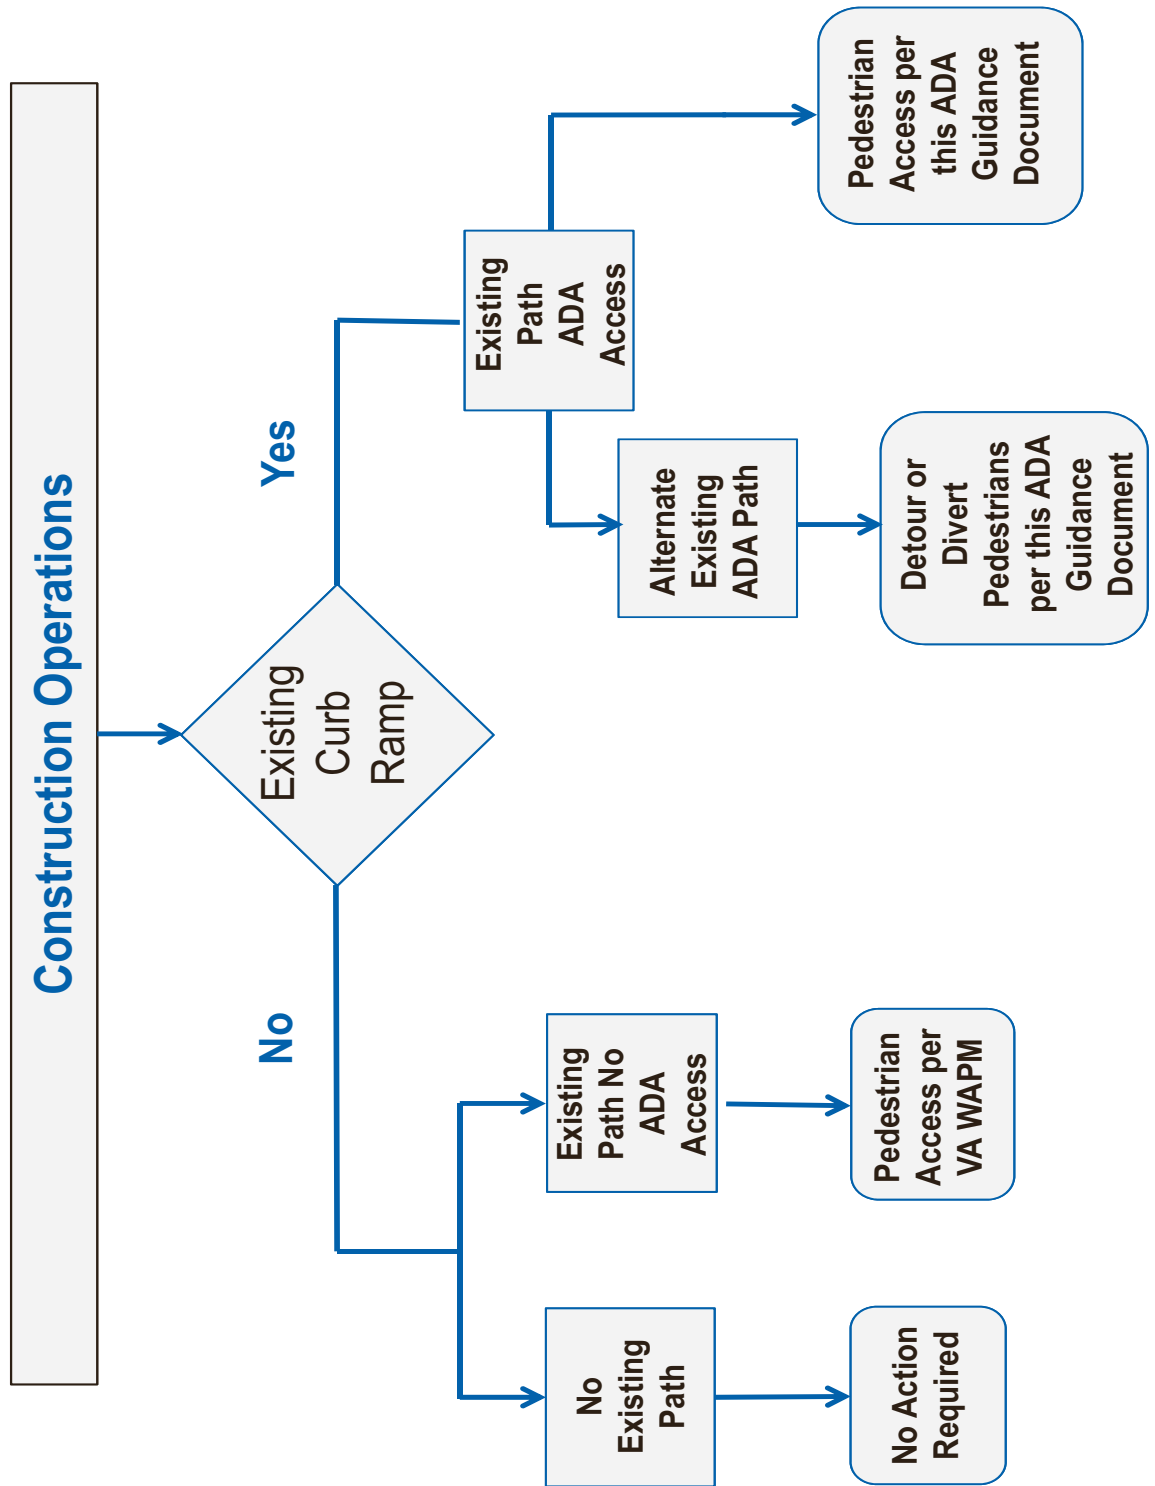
Construction Operations

Existing Curb Ramp

Yes

Existing Path ADA Access

Pedestrian Access per this ADA Guidance Document

Alternate Existing ADA Path

Detour or Divert Pedestrians per this ADA Guidance Document

No

Existing Path No ADA Access

Pedestrian Access per VA WAPM

No Existing Path

No Action Required